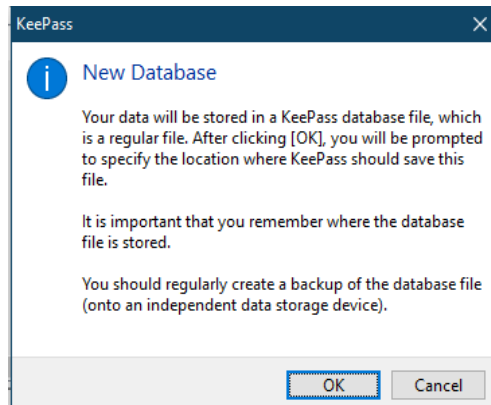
KeePass

New Database

Your data will be stored in a KeePass database file, which is a regular file. After clicking [OK], you will be prompted to specify the location where KeePass should save this file.

It is important that you remember where the database file is stored.

You should regularly create a backup of the database file (onto an independent data storage device).

OK

Cancel